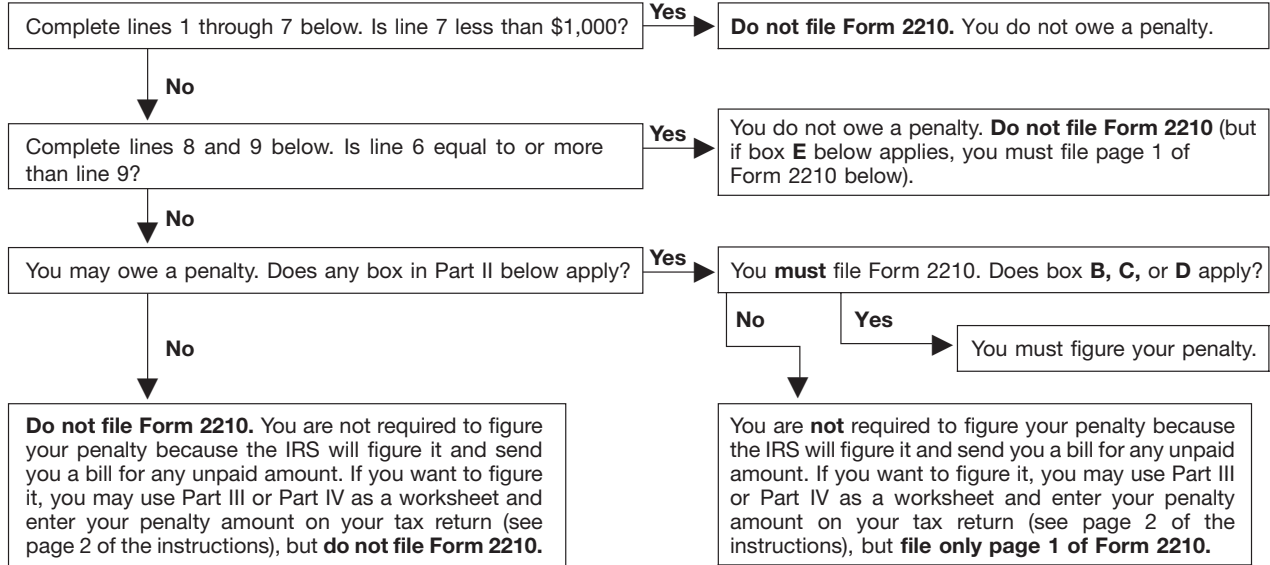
Complete lines 1 through 7 below. Is line 7 less than \$1,000?

Yes

**Do not file Form 2210.** You do not owe a penalty.

No

Complete lines 8 and 9 below. Is line 6 equal to or more than line 9?

Yes

You do not owe a penalty. **Do not file Form 2210** (but if box **E** below applies, you must file page 1 of Form 2210 below).

No

You may owe a penalty. Does any box in Part II below apply?

Yes

You **must** file Form 2210. Does box **B, C,** or **D** apply?

No

Yes

You must figure your penalty.

No

**Do not file Form 2210.** You are not required to figure your penalty because the IRS will figure it and send you a bill for any unpaid amount. If you want to figure it, you may use Part III or Part IV as a worksheet and enter your penalty amount on your tax return (see page 2 of the instructions), but **do not file Form 2210.**

You are **not** required to figure your penalty because the IRS will figure it and send you a bill for any unpaid amount. If you want to figure it, you may use Part III or Part IV as a worksheet and enter your penalty amount on your tax return (see page 2 of the instructions), but **file only page 1 of Form 2210.**